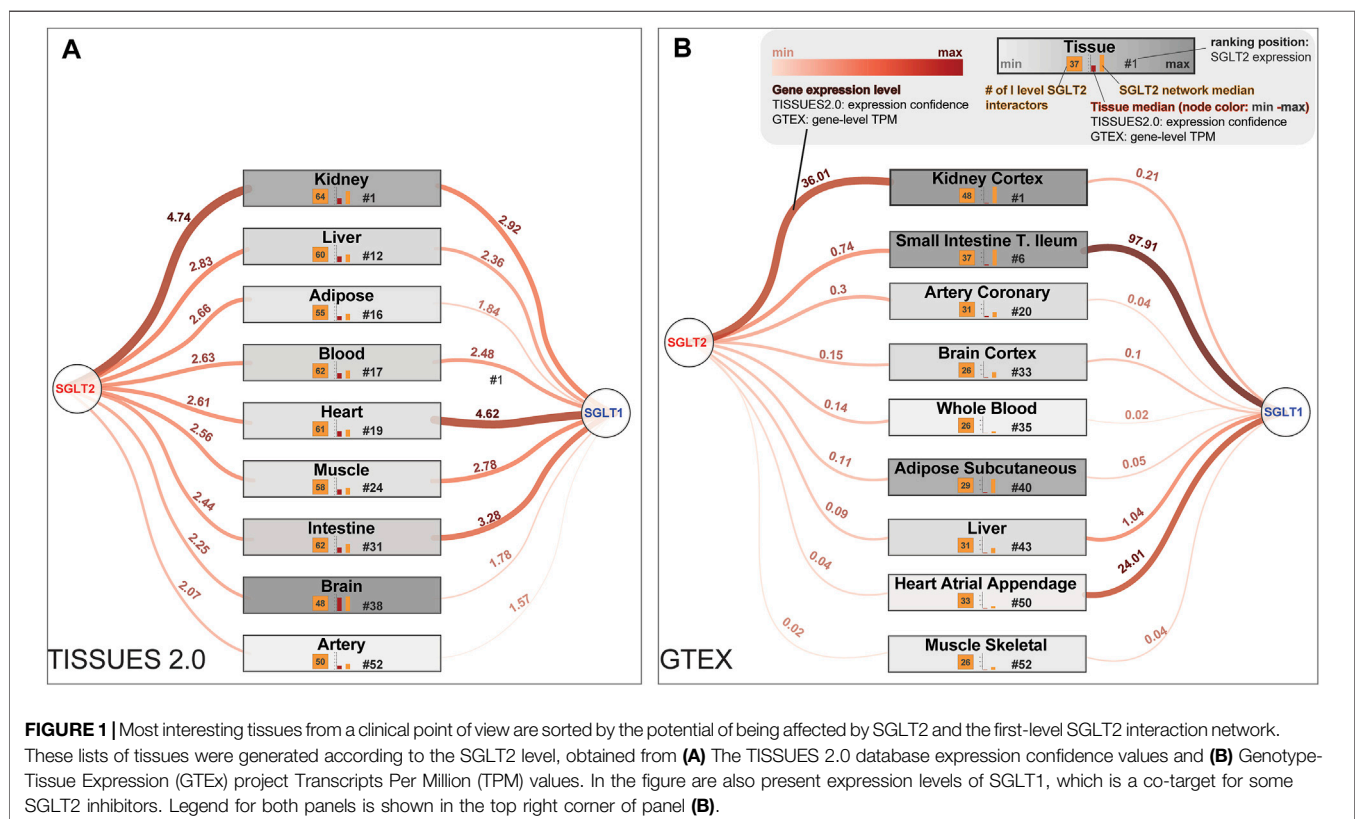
A

Kidney
64 #1

Liver
60 #12

Adipose
55 #16

Blood
62 #17

Heart
61 #19

Muscle
58 #24

Intestine
62 #31

Brain
48 #38

Artery
50 #52

SGLT2

SGLT1

4.74
2.83
2.66
2.63
2.61
2.56
2.44
2.25
2.07

2.92
2.36
1.84
2.48
#1
4.62
2.78
3.28
1.78
1.57

TISSUES 2.0

B

min max

Gene expression level
TISSUES2.0: expression confidence
GTEX: gene-level TPM

Tissue
min 37 #1 max

ranking position:
SGLT2 expression

# of I level SGLT2 interactors

SGLT2 network median

Tissue median (node color: min -max)
TISSUES2.0: expression confidence
GTEX: gene-level TPM

Kidney Cortex
48 #1

Small Intestine T. Ileum
37 #6

Artery Coronary
31 #20

Brain Cortex
26 #33

Whole Blood
26 #35

Adipose Subcutaneous
29 #40

Liver
31 #43

Heart Atrial Appendage
33 #50

Muscle Skeletal
26 #52

SGLT2

SGLT1

36.01
0.74
0.3
0.15
0.14
0.11
0.09
0.04
0.02

0.21
97.91
0.04
0.1
0.02
0.05
1.04
24.01
0.04

GTEX

FIGURE 1 | Most interesting tissues from a clinical point of view are sorted by the potential of being affected by SGLT2 and the first-level SGLT2 interaction network. These lists of tissues were generated according to the SGLT2 level, obtained from (A) The TISSUES 2.0 database expression confidence values and (B) Genotype-Tissue Expression (GTEx) project Transcripts Per Million (TPM) values. In the figure are also present expression levels of SGLT1, which is a co-target for some SGLT2 inhibitors. Legend for both panels is shown in the top right corner of panel (B).